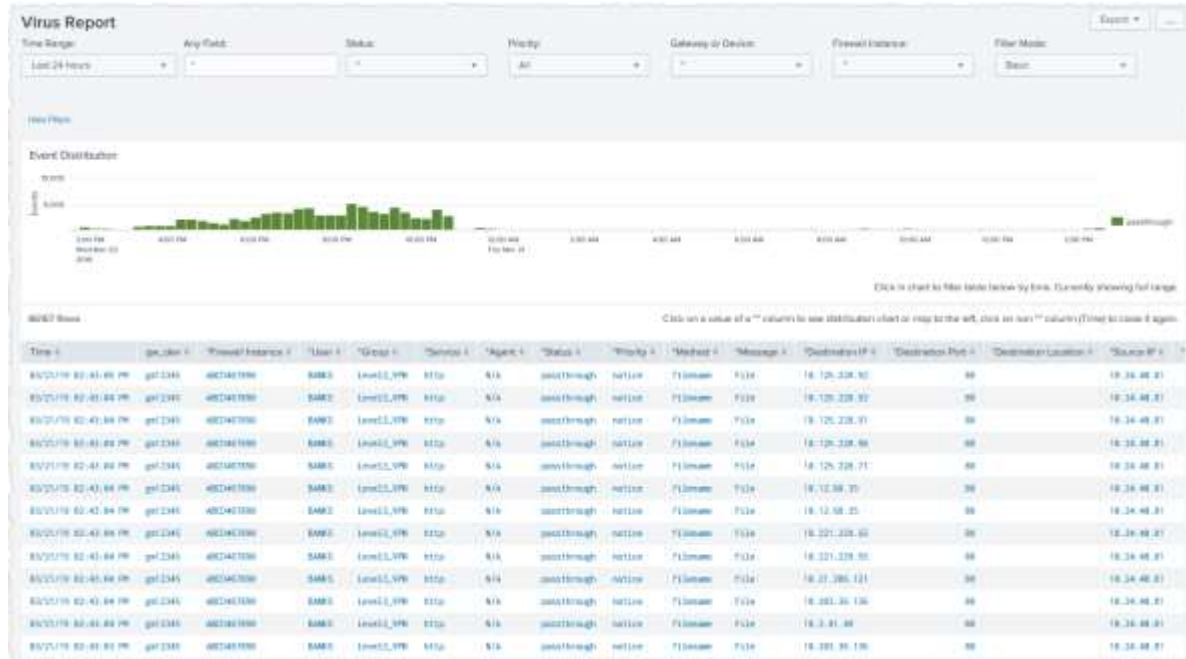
Virus Report

Export ▾ ...

Time Range: Last 24 hours ▾

Any Field: *

Status: * ▾

Priority: All ▾

Gateway or Device: * ▾

Firewall Instance: * ▾

Filter Mode: Basic ▾

Hide Filters

Event Distribution

10,000

5,000

Events

passthrough

Click in chart to filter table below by time. Currently showing full range.

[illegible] Rows

Click on a value of a "*" column to see distribution chart or map to the left, click on non "*" column (Time) to close it again.

| Time | gw_dev | *Firewall Instance | *User | *Group | *Service | *Agent | *Status | *Priority | *Method | *Message | *Destination IP | *Destination Port | *Destination Location | *Source IP |
|---|---|---|---|---|---|---|---|---|---|---|---|---|---|---|
| 03/21/19 02:43:05 PM | gw12345 | ABCD467890 | BANKS | Level2_VPN | http | N/A | passthrough | notice | filename | File | 10.125.220.92 | 80 | | 10.34.40.81 |
| 03/21/19 02:43:04 PM | gw12345 | ABCD467890 | BANKS | Level2_VPN | http | N/A | passthrough | notice | filename | File | 10.125.220.92 | 80 | | 10.34.40.81 |
| 03/21/19 02:43:04 PM | gw12345 | ABCD467890 | BANKS | Level2_VPN | http | N/A | passthrough | notice | filename | File | 10.125.220.91 | 80 | | 10.34.40.81 |
| 03/21/19 02:43:04 PM | gw12345 | ABCD467890 | BANKS | Level2_VPN | http | N/A | passthrough | notice | filename | File | 10.125.220.90 | 80 | | 10.34.40.81 |
| 03/21/19 02:43:04 PM | gw12345 | ABCD467890 | BANKS | Level2_VPN | http | N/A | passthrough | notice | filename | File | 10.125.220.71 | 80 | | 10.34.40.81 |
| 03/21/19 02:43:04 PM | gw12345 | ABCD467890 | BANKS | Level2_VPN | http | N/A | passthrough | notice | filename | File | 10.12.50.35 | 80 | | 10.34.40.81 |
| 03/21/19 02:43:04 PM | gw12345 | ABCD467890 | BANKS | Level2_VPN | http | N/A | passthrough | notice | filename | File | 10.12.50.35 | 80 | | 10.34.40.81 |
| 03/21/19 02:43:04 PM | gw12345 | ABCD467890 | BANKS | Level2_VPN | http | N/A | passthrough | notice | filename | File | 10.221.220.93 | 80 | | 10.34.40.81 |
| 03/21/19 02:43:04 PM | gw12345 | ABCD467890 | BANKS | Level2_VPN | http | N/A | passthrough | notice | filename | File | 10.221.220.93 | 80 | | 10.34.40.81 |
| 03/21/19 02:43:04 PM | gw12345 | ABCD467890 | BANKS | Level2_VPN | http | N/A | passthrough | notice | filename | File | 10.21.205.121 | 80 | | 10.34.40.81 |
| 03/21/19 02:43:04 PM | gw12345 | ABCD467890 | BANKS | Level2_VPN | http | N/A | passthrough | notice | filename | File | 10.203.35.136 | 80 | | 10.34.40.81 |
| 03/21/19 02:43:04 PM | gw12345 | ABCD467890 | BANKS | Level2_VPN | http | N/A | passthrough | notice | filename | File | 10.3.81.40 | 80 | | 10.34.40.81 |
| 03/21/19 02:43:03 PM | gw12345 | ABCD467890 | BANKS | Level2_VPN | http | N/A | passthrough | notice | filename | File | 10.203.35.136 | 80 | | 10.34.40.81 |